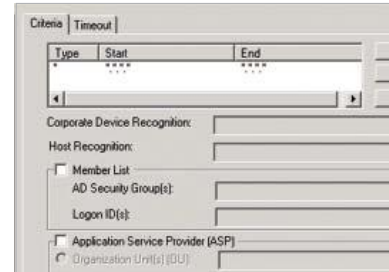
Criteria | Timeout

| Type | Start | End |
|---|---|---|
| * | \*\*\*\*
\*.\*.\* | \*\*\*\*
\*.\*.\* |

Corporate Device Recognition:

Host Recognition:

Member List

AD Security Group(s):

Logon ID(s):

Application Service Provider (ASP)

Organization Unit(s) (OU)